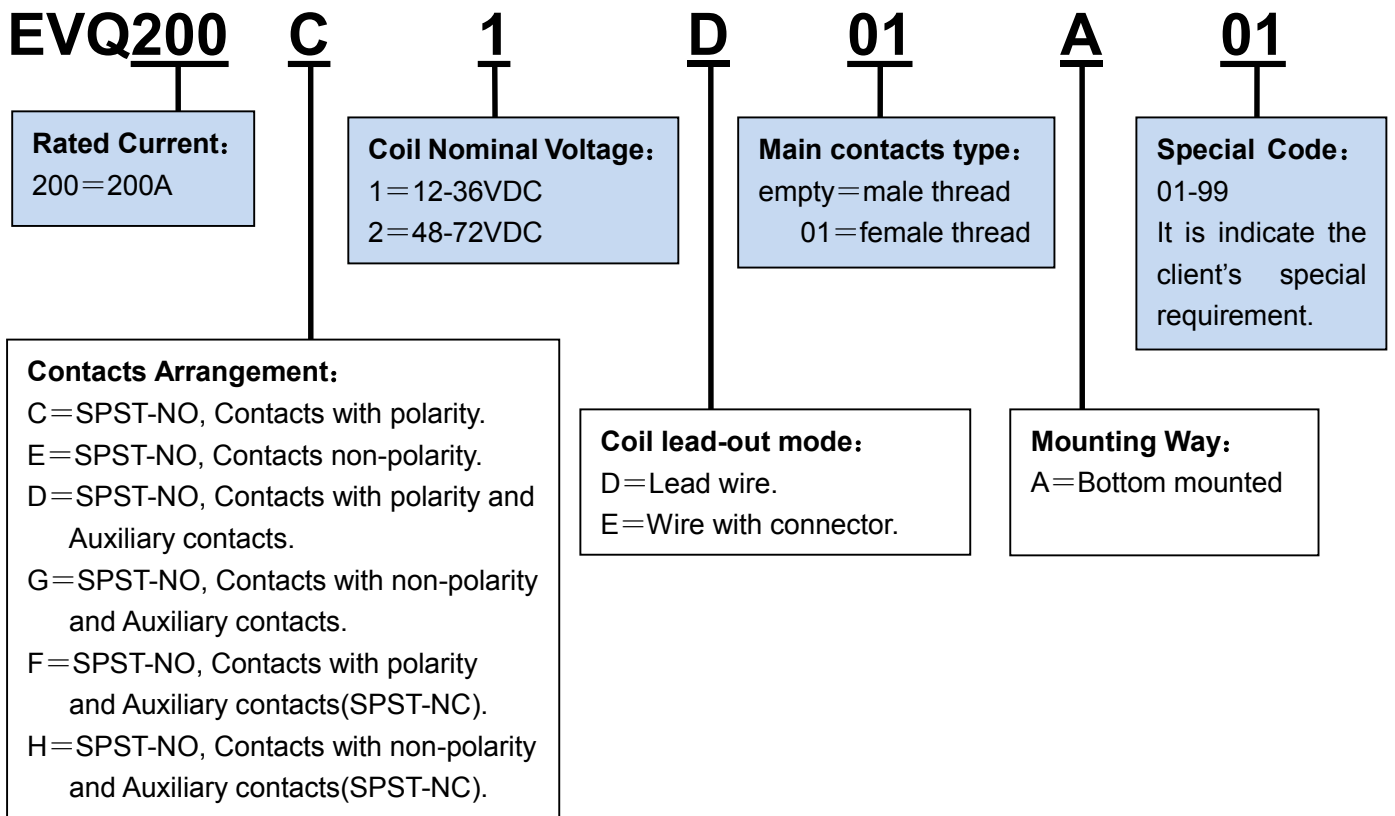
EVQ200 C 1 D 01 A 01

Rated Current：
200＝200A

Coil Nominal Voltage：
1＝12-36VDC
2＝48-72VDC

Main contacts type：
empty＝male thread
01＝female thread

Special Code：
01-99
It is indicate the client's special requirement.

Contacts Arrangement：
C＝SPST-NO, Contacts with polarity.
E＝SPST-NO, Contacts non-polarity.
D＝SPST-NO, Contacts with polarity and Auxiliary contacts.
G＝SPST-NO, Contacts with non-polarity and Auxiliary contacts.
F＝SPST-NO, Contacts with polarity and Auxiliary contacts(SPST-NC).
H＝SPST-NO, Contacts with non-polarity and Auxiliary contacts(SPST-NC).

Coil lead-out mode：
D＝Lead wire.
E＝Wire with connector.

Mounting Way：
A＝Bottom mounted